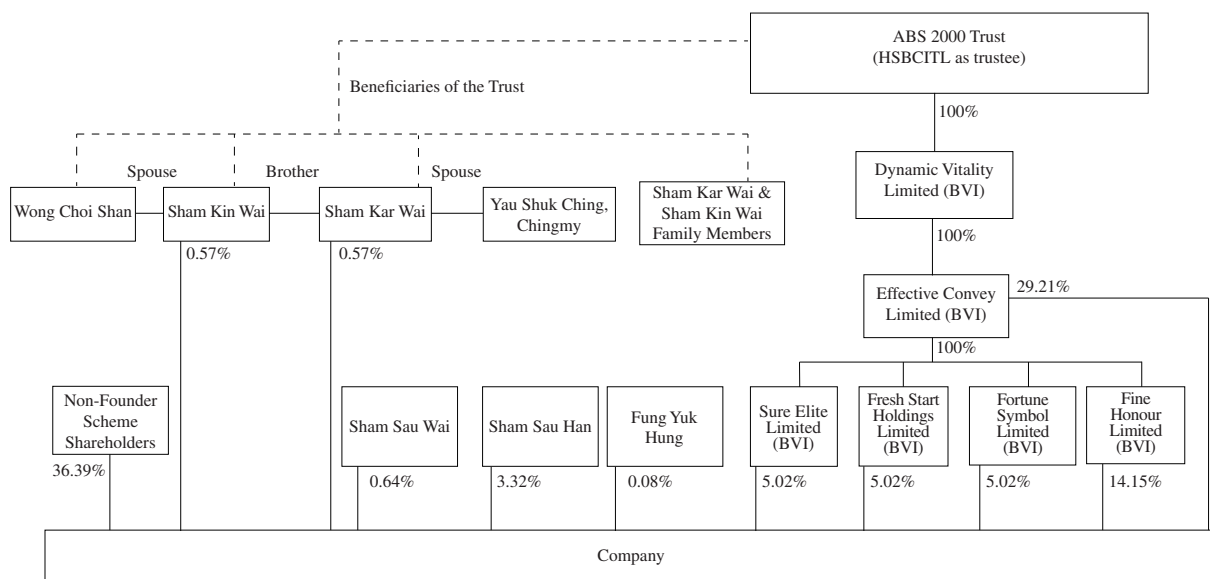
ABS 2000 Trust
(HSBCITL as trustee)

Beneficiaries of the Trust

100%

Spouse

Brother

Spouse

Dynamic Vitality Limited (BVI)

Wong Choi Shan

Sham Kin Wai

Sham Kar Wai

Yau Shuk Ching, Chingmy

Sham Kar Wai & Sham Kin Wai Family Members

0.57%

0.57%

100%

Effective Convey Limited (BVI)

29.21%

100%

Non-Founder Scheme Shareholders

36.39%

Sham Sau Wai

0.64%

Sham Sau Han

3.32%

Fung Yuk Hung

0.08%

Sure Elite Limited (BVI)

5.02%

Fresh Start Holdings Limited (BVI)

5.02%

Fortune Symbol Limited (BVI)

5.02%

Fine Honour Limited (BVI)

14.15%

Company